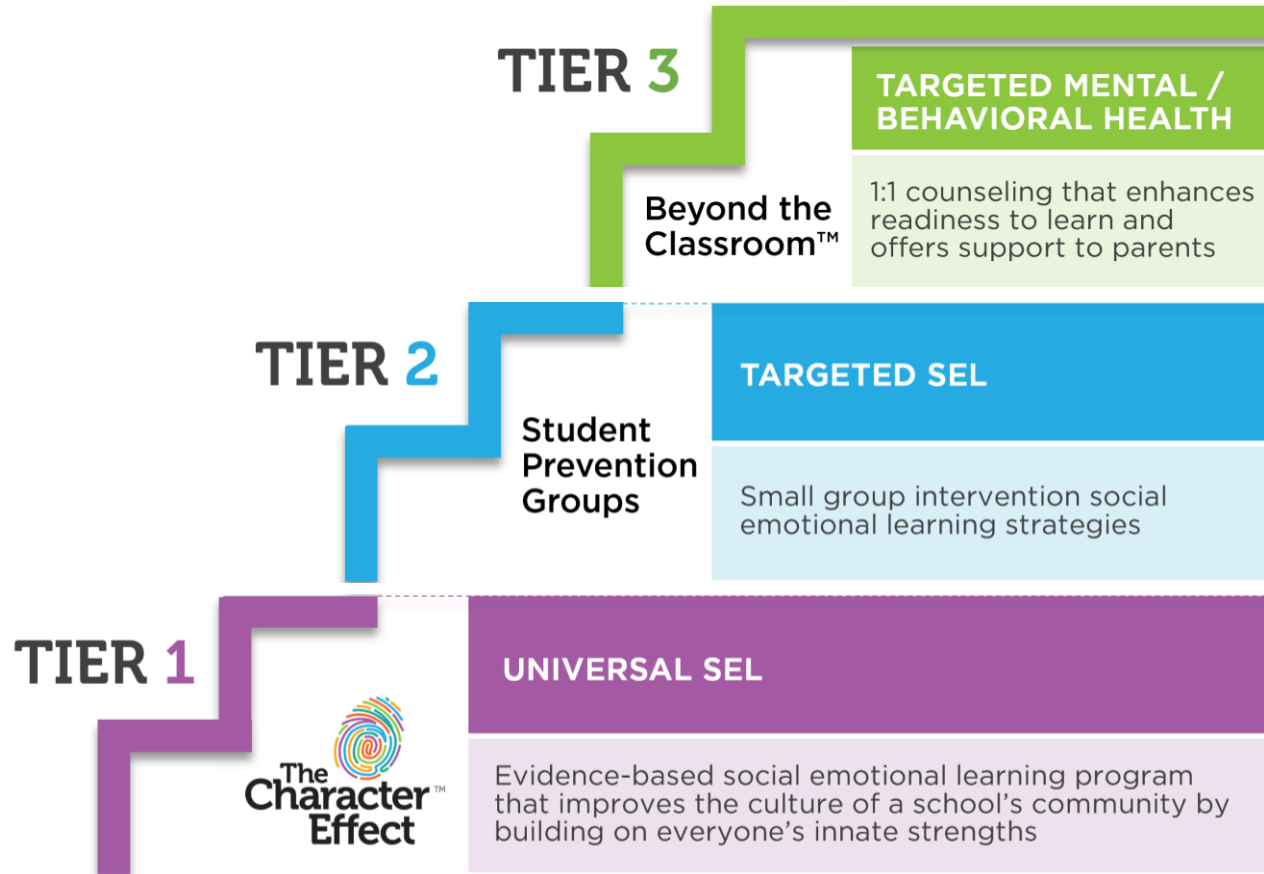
TIER 3

Beyond the Classroom™

TARGETED MENTAL / BEHAVIORAL HEALTH

1:1 counseling that enhances readiness to learn and offers support to parents

TIER 2

Student Prevention Groups

TARGETED SEL

Small group intervention social emotional learning strategies

TIER 1

The Character Effect™

UNIVERSAL SEL

Evidence-based social emotional learning program that improves the culture of a school's community by building on everyone's innate strengths